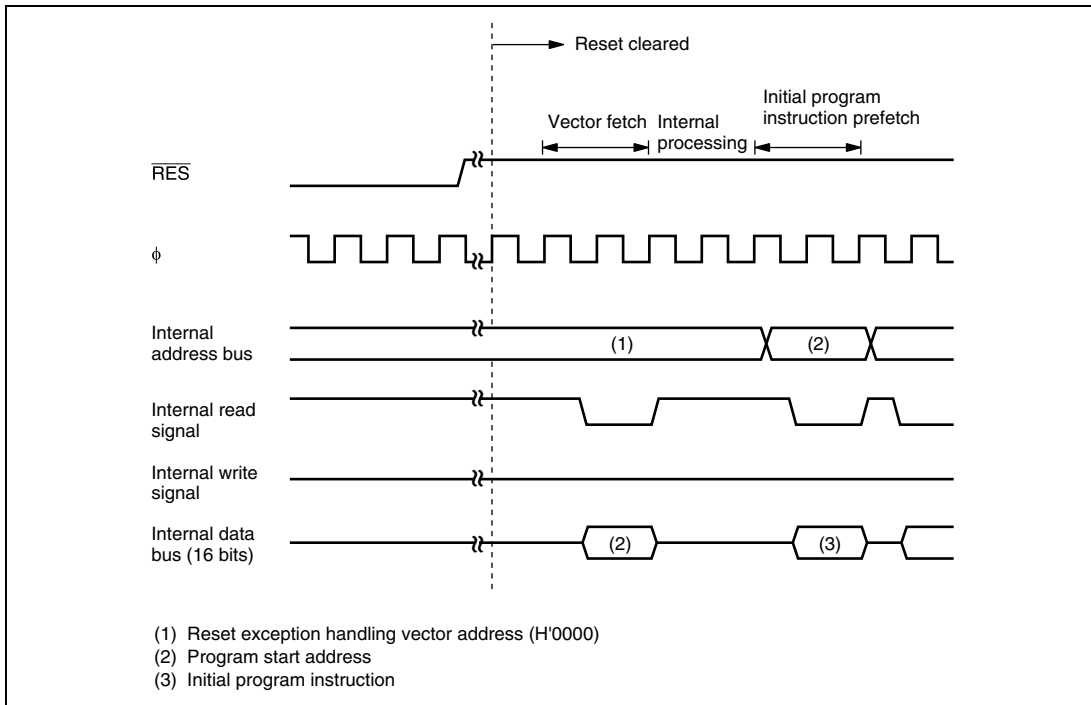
Reset cleared

Vector fetch

Internal processing

Initial program instruction prefetch

$\overline{RES}$

$\phi$

Internal address bus

(1)

(2)

Internal read signal

Internal write signal

Internal data bus (16 bits)

(2)

(3)

(1) Reset exception handling vector address (H'0000)
(2) Program start address
(3) Initial program instruction